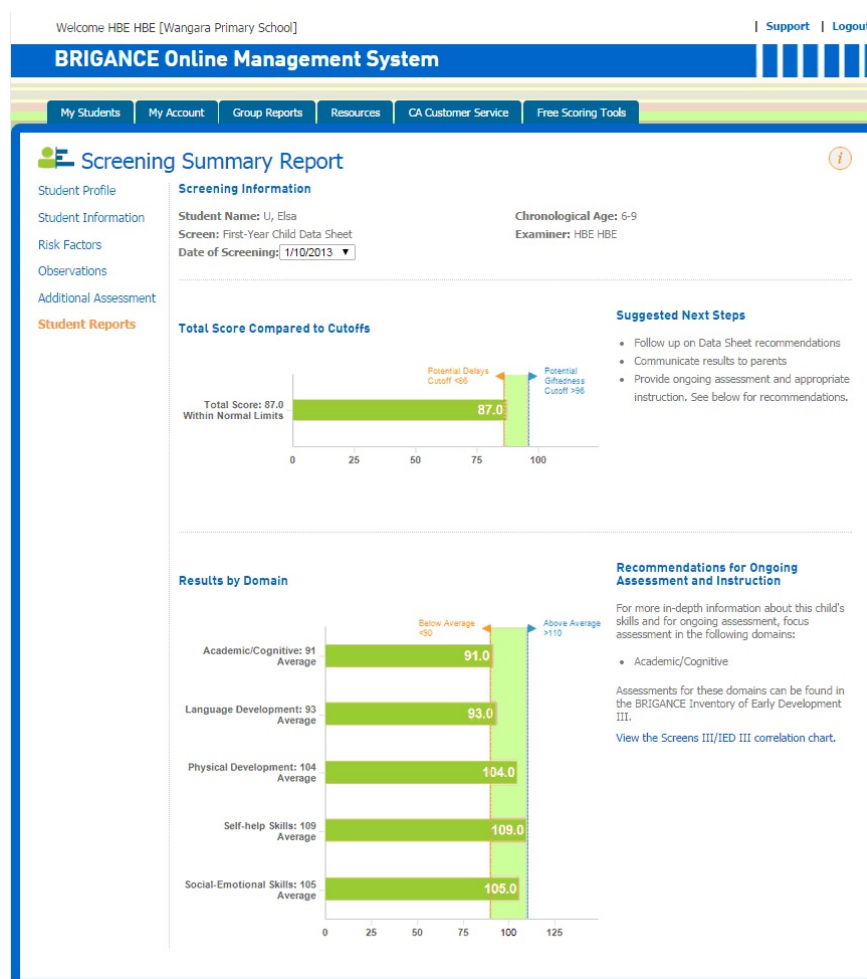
Welcome HBE HBE [Wangara Primary School]

| Support | Logout

BRIGANCE Online Management System

My Students | My Account | Group Reports | Resources | CA Customer Service | Free Scoring Tools

Screening Summary Report

i

Student Profile
Student Information
Risk Factors
Observations
Additional Assessment
Student Reports

Screening Information

Student Name: U, Elsa
Screen: First-Year Child Data Sheet
Date of Screening: 1/10/2013 ▼

Chronological Age: 6-9
Examiner: HBE HBE

Total Score Compared to Cutoffs

Potential Delays Cutoff <86

Potential Giftedness Cutoff >96

Total Score: 87.0
Within Normal Limits

87.0

0 25 50 75 100

Suggested Next Steps

- Follow up on Data Sheet recommendations
- Communicate results to parents
- Provide ongoing assessment and appropriate instruction. See below for recommendations.

Results by Domain

Below Average <90

Above Average >110

Academic/Cognitive: 91 Average
91.0

Language Development: 93 Average
93.0

Physical Development: 104 Average
104.0

Self-help Skills: 109 Average
109.0

Social-Emotional Skills: 105 Average
105.0

0 25 50 75 100 125

Recommendations for Ongoing Assessment and Instruction

For more in-depth information about this child's skills and for ongoing assessment, focus assessment in the following domains:

- Academic/Cognitive

Assessments for these domains can be found in the BRIGANCE Inventory of Early Development III.

View the Screens III/IED III correlation chart.